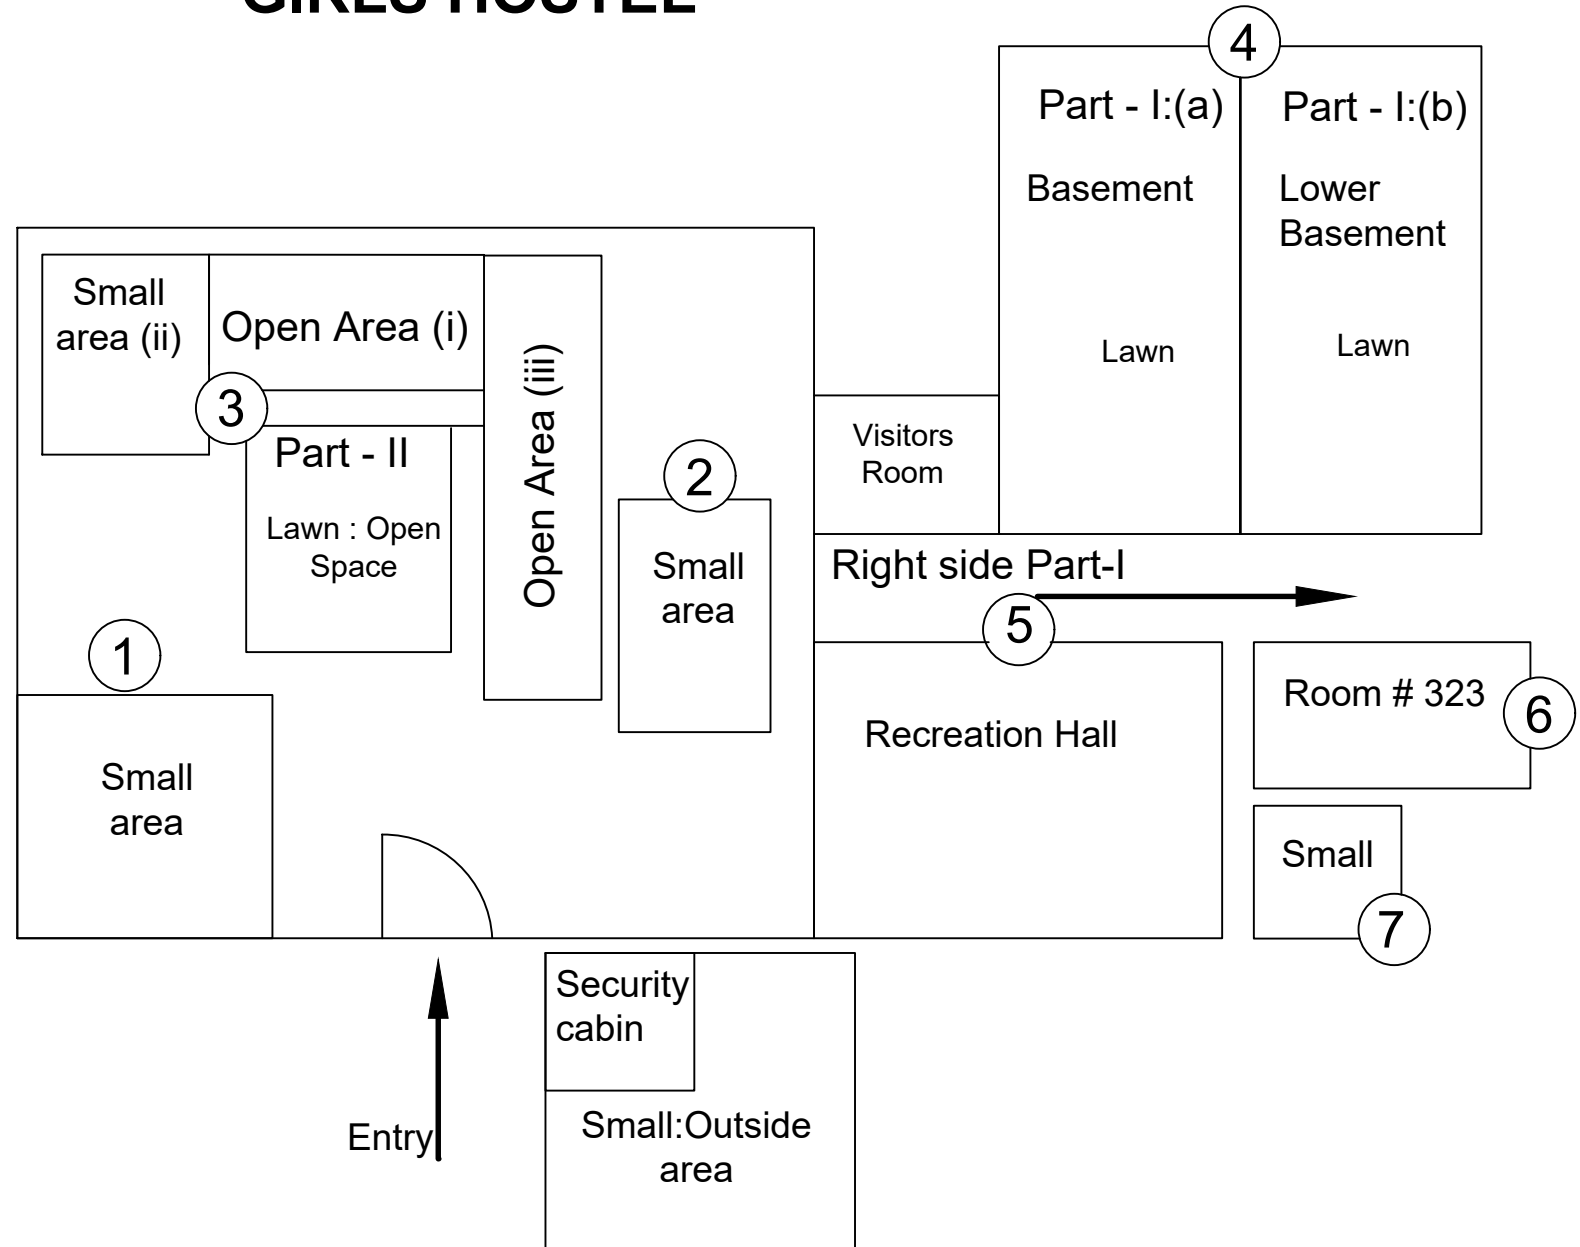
GIRLS HOSTEL

4

Part - I:(a)

Basement

Lawn

Part - I:(b)

Lower Basement

Lawn

Small area (ii)

Open Area (i)

3

Part - II

Lawn : Open Space

Open Area (iii)

2

Small area

Visitors Room

Right side Part-I

5

1

Small area

Recreation Hall

Room # 323

6

Small

7

Security cabin

Small:Outside area

Entry